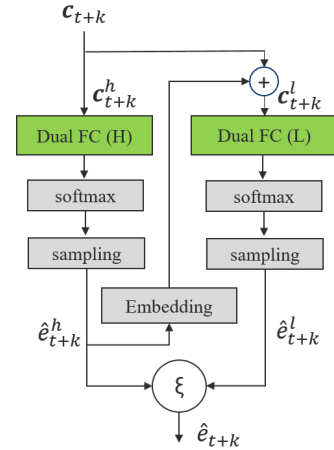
$\boldsymbol{c}_{t+k}$

$\boldsymbol{c}_{t+k}^{h}$

$+$

$\boldsymbol{c}_{t+k}^{l}$

Dual FC (H)

Dual FC (L)

softmax

softmax

sampling

sampling

Embedding

$\hat{e}_{t+k}^{h}$

$\hat{e}_{t+k}^{l}$

ξ

$\hat{e}_{t+k}$